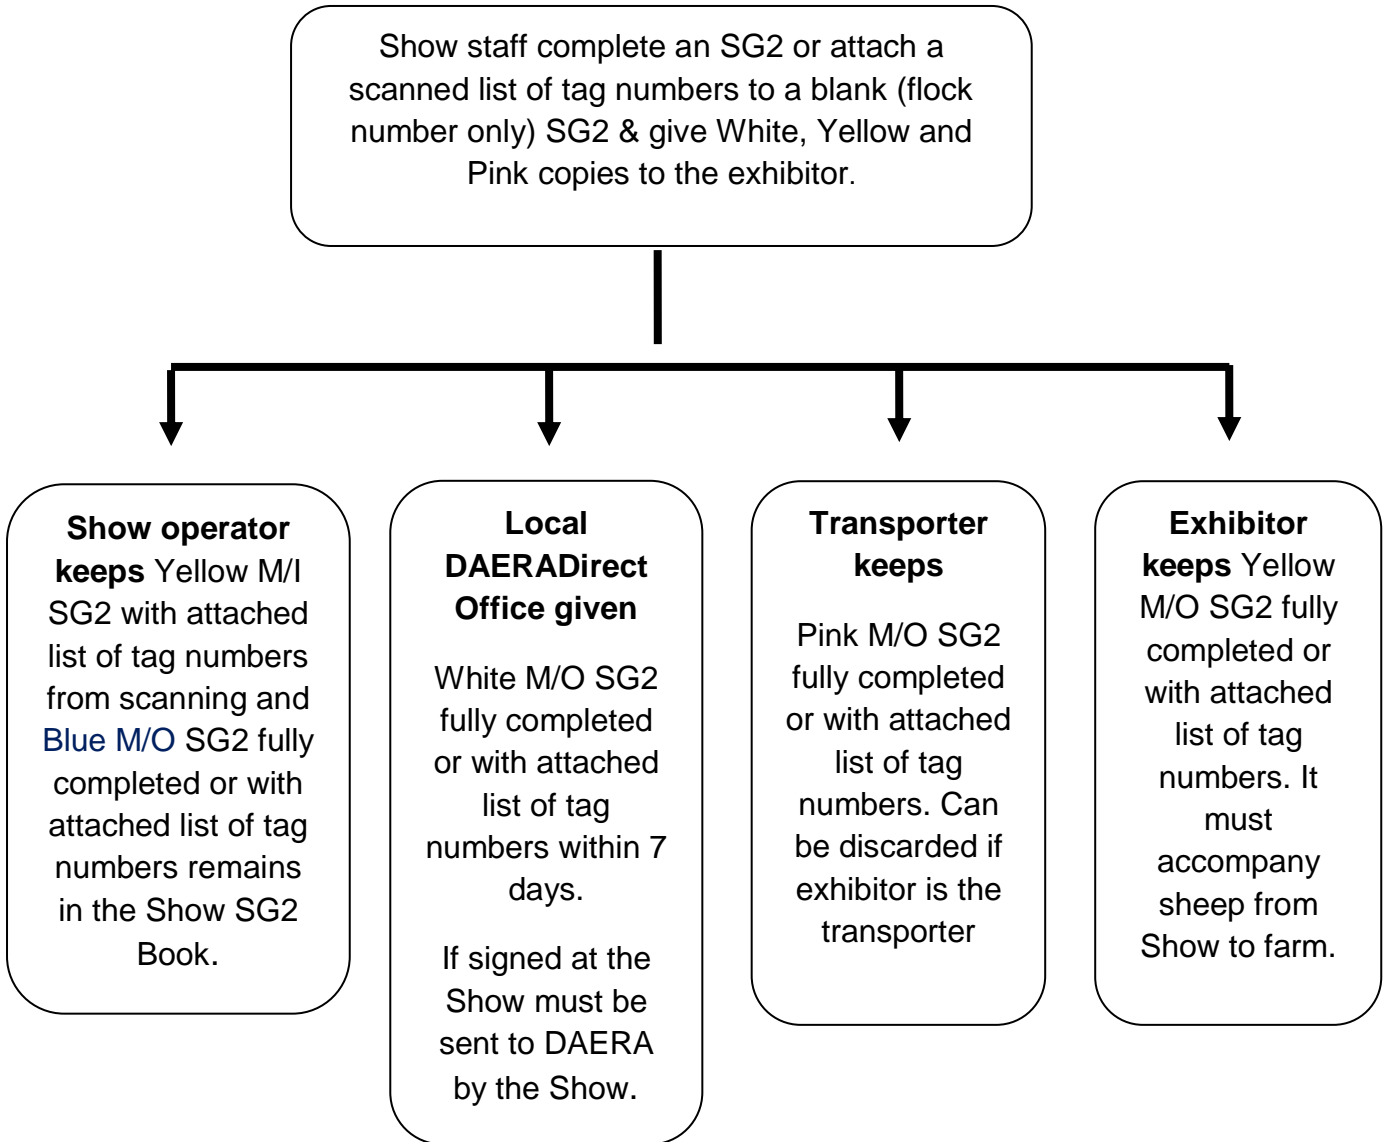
Show staff complete an SG2 or attach a scanned list of tag numbers to a blank (flock number only) SG2 & give White, Yellow and Pink copies to the exhibitor.

**Show operator keeps** Yellow M/I SG2 with attached list of tag numbers from scanning and Blue M/O SG2 fully completed or with attached list of tag numbers remains in the Show SG2 Book.

**Local DAERADirect Office given**

White M/O SG2 fully completed or with attached list of tag numbers within 7 days.

If signed at the Show must be sent to DAERA by the Show.

**Transporter keeps**

Pink M/O SG2 fully completed or with attached list of tag numbers. Can be discarded if exhibitor is the transporter

**Exhibitor keeps** Yellow M/O SG2 fully completed or with attached list of tag numbers. It must accompany sheep from Show to farm.